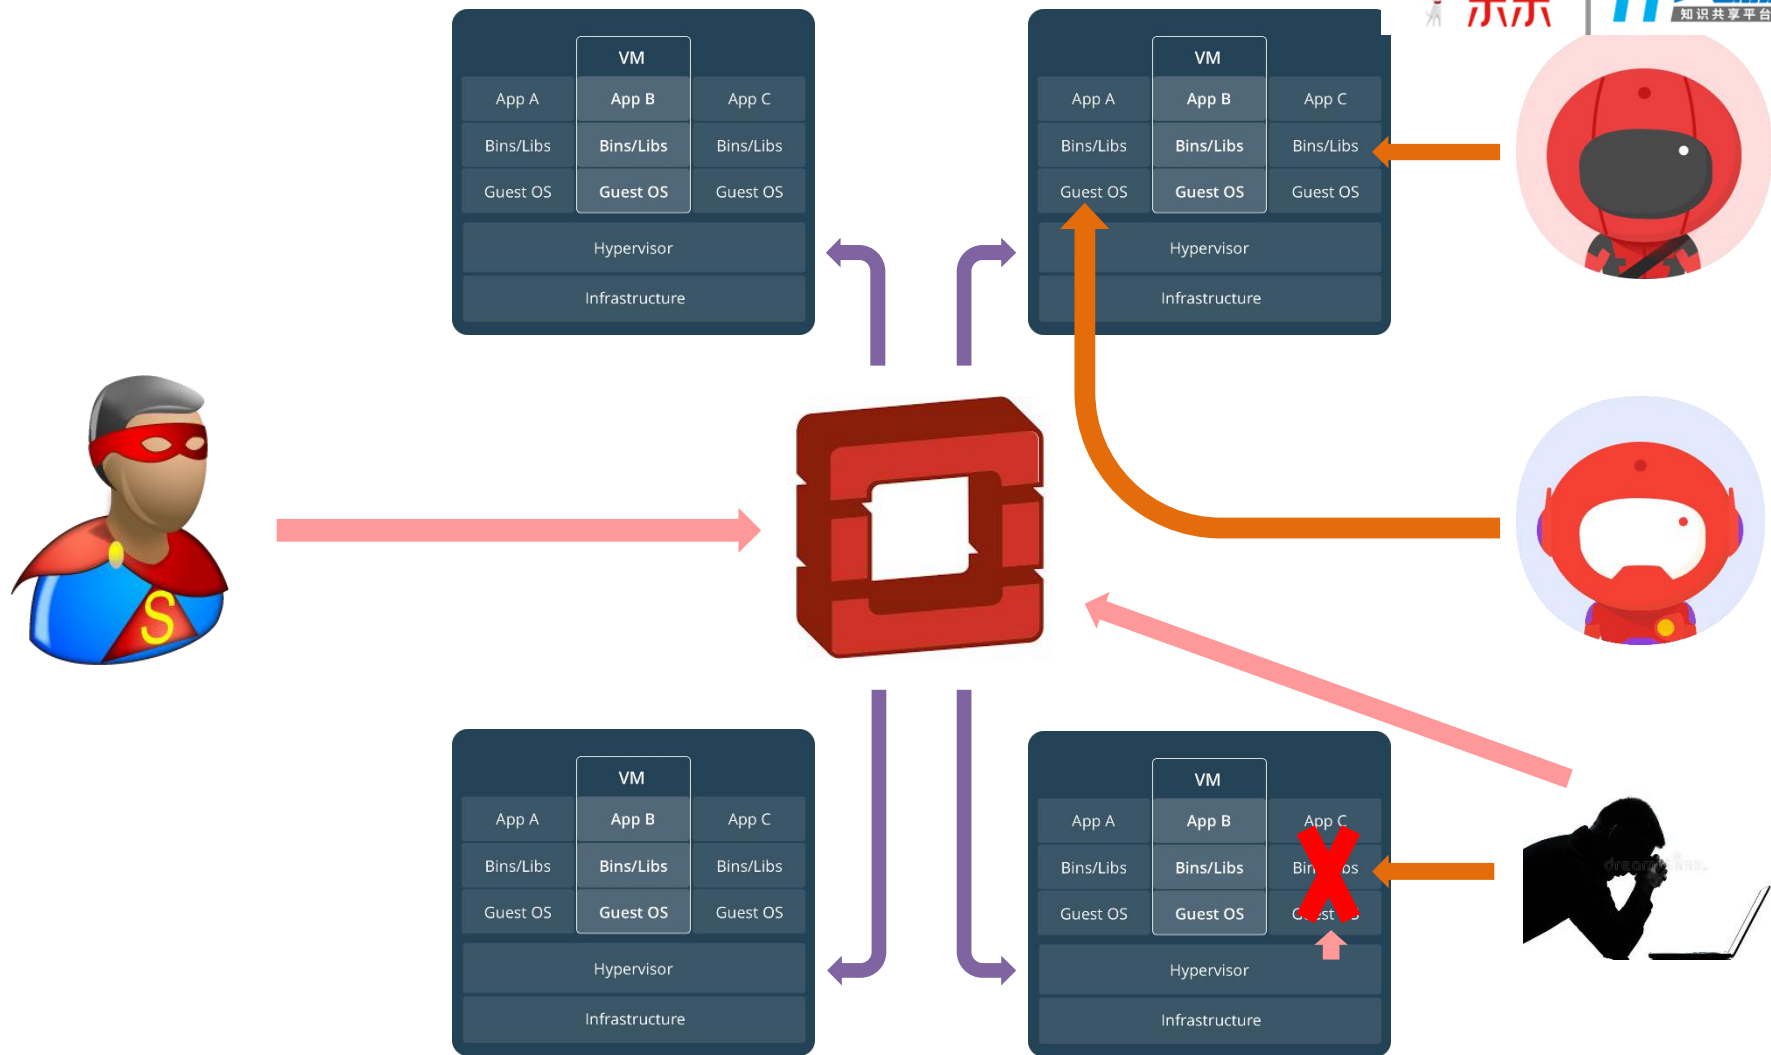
VM
App A
App B
App C
Bins/Libs
Bins/Libs
Bins/Libs
Guest OS
Guest OS
Guest OS
Hypervisor
Infrastructure

VM
App A
App B
App C
Bins/Libs
Bins/Libs
Bins/Libs
Guest OS
Guest OS
Guest OS
Hypervisor
Infrastructure

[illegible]
知识共享平台

VM
App A
App B
App C
Bins/Libs
Bins/Libs
Bins/Libs
Guest OS
Guest OS
Guest OS
Hypervisor
Infrastructure

VM
App A
App B
App C
Bins/Libs
Bins/Libs
Bi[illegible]os
Guest OS
Guest OS
G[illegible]st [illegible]
Hypervisor
Infrastructure

dreamstime